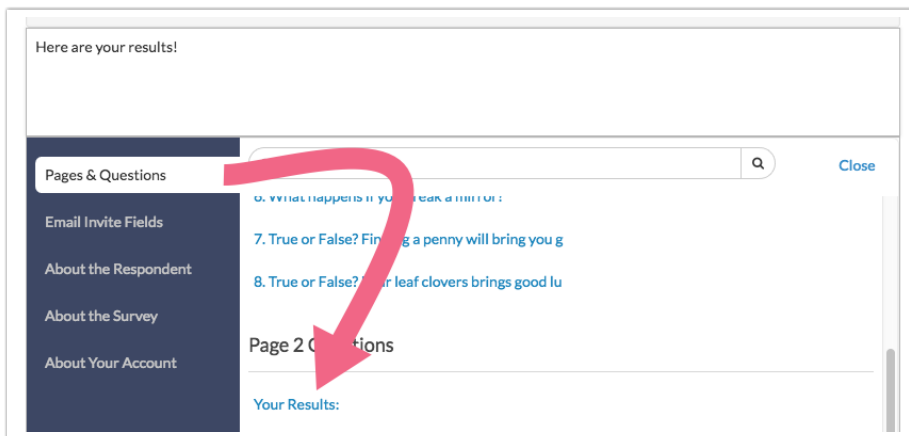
Here are your results!

Pages & Questions

Email Invite Fields

About the Respondent

About the Survey

About Your Account

Close

6. What happens if you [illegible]eak a mirror?

7. True or False? Fin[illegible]g a penny will bring you g

8. True or False? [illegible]r leaf clovers brings good lu

Page 2 Q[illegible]

Your Results: